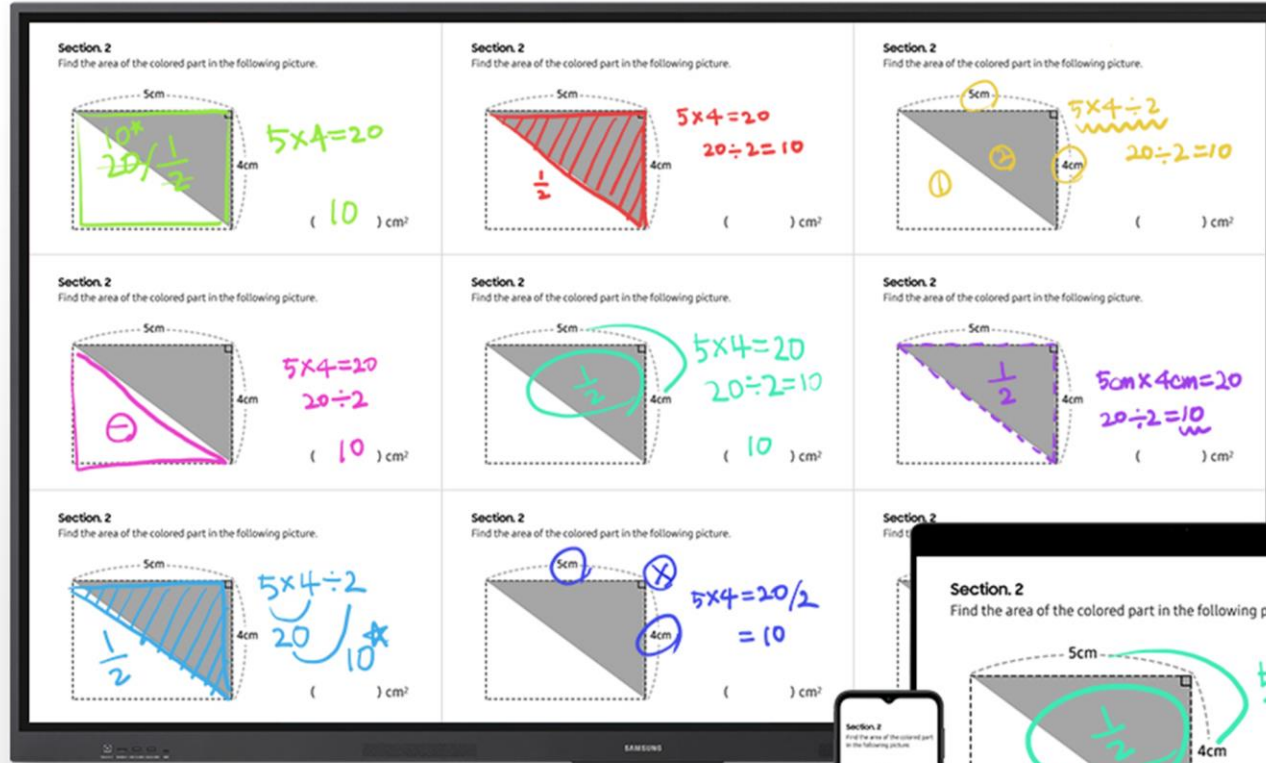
Section. 2
Find the area of the colored part in the following picture.
5cm
4cm
10×
20/$\frac{1}{2}$
5×4=20
( 10 ) cm²

Section. 2
Find the area of the colored part in the following picture.
5cm
4cm
$\frac{1}{2}$
5×4=20
20÷2=10
( ) cm²

Section. 2
Find the area of the colored part in the following picture.
5cm
4cm
①
②
5×4÷2
20÷2=10
( ) cm²

Section. 2
Find the area of the colored part in the following picture.
5cm
4cm
⊖
5×4=20
20÷2
( 10 ) cm²

Section. 2
Find the area of the colored part in the following picture.
5cm
4cm
$\frac{1}{2}$
5×4=20
20÷2=10
( 10 ) cm²

Section. 2
Find the area of the colored part in the following picture.
5cm
4cm
$\frac{1}{2}$
5cm×4cm=20
20÷2=10
( ) cm²

Section. 2
Find the area of the colored part in the following picture.
5cm
4cm
$\frac{1}{2}$
5×4÷2
20
10
( ) cm²

Section. 2
Find the area of the colored part in the following picture.
5cm
4cm
⊗
5×4=20/2
=10
( ) cm²

Section. 2
Find

SAMSUNG

Section. 2
Find the area of the colored part in the following picture.

Section. 2
Find the area of the colored part in the following p
5cm
4cm
$\frac{1}{2}$